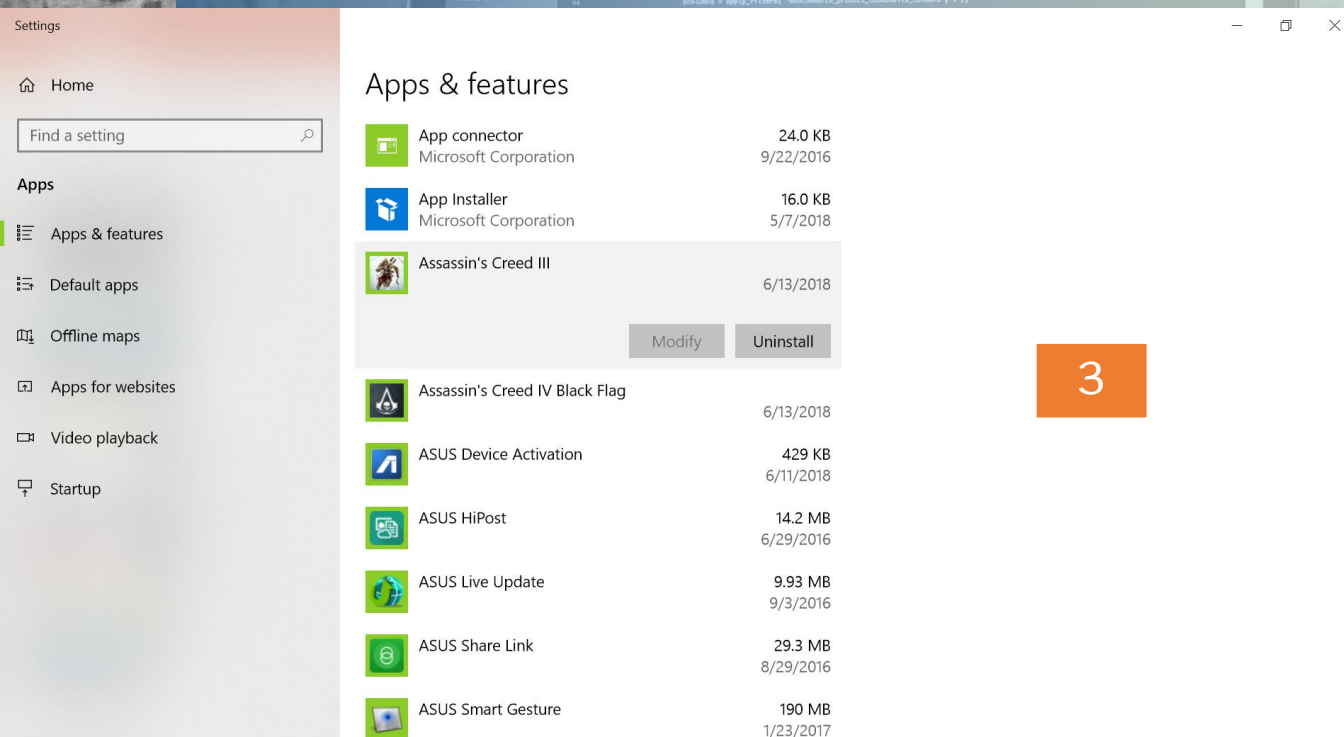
Settings

Home

Find a setting

Apps

Apps & features

Default apps

Offline maps

Apps for websites

Video playback

Startup

Apps & features

App connector 24.0 KB
Microsoft Corporation 9/22/2016

App Installer 16.0 KB
Microsoft Corporation 5/7/2018

Assassin's Creed III
6/13/2018

Modify Uninstall

Assassin's Creed IV Black Flag
6/13/2018

ASUS Device Activation 429 KB
6/11/2018

ASUS HiPost 14.2 MB
6/29/2016

ASUS Live Update 9.93 MB
9/3/2016

ASUS Share Link 29.3 MB
8/29/2016

ASUS Smart Gesture 190 MB
1/23/2017

3